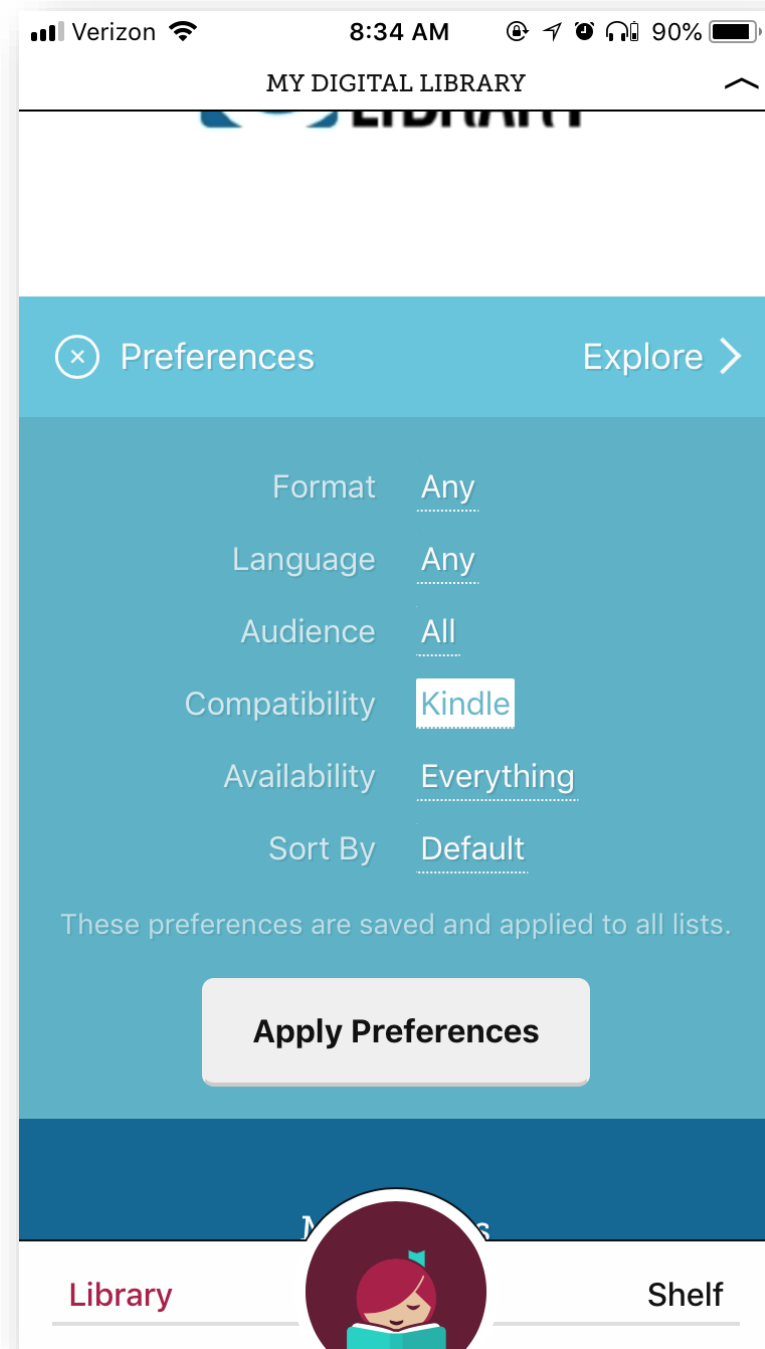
Verizon 8:34 AM 90%

MY DIGITAL LIBRARY

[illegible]

Preferences

Explore

Format Any

Language Any

Audience All

Compatibility Kindle

Availability Everything

Sort By Default

These preferences are saved and applied to all lists.

Apply Preferences

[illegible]

Library

Shelf